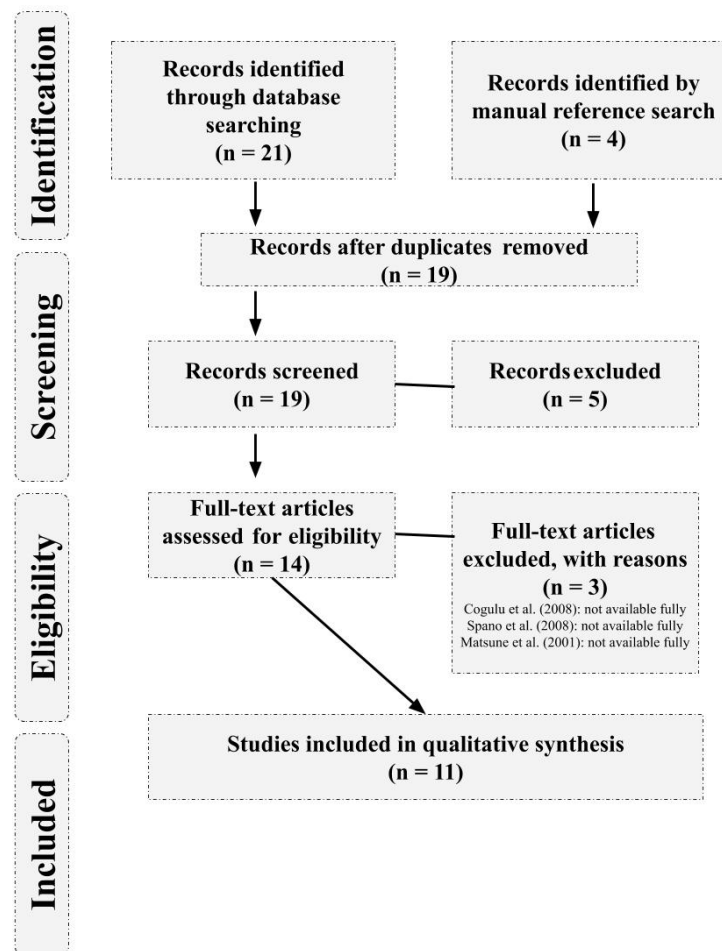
Identification

Records identified through database searching (n = 21)

Records identified by manual reference search (n = 4)

Records after duplicates removed (n = 19)

Screening

Records screened (n = 19)

Records excluded (n = 5)

Eligibility

Full-text articles assessed for eligibility (n = 14)

Full-text articles excluded, with reasons (n = 3)
Cogulu et al. (2008): not available fully
Spano et al. (2008): not available fully
Matsune et al. (2001): not available fully

Included

Studies included in qualitative synthesis (n = 11)